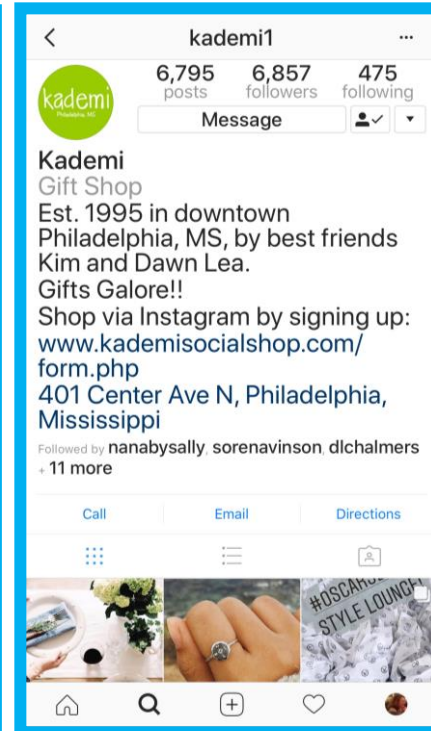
kademi1

kademi
Philadelphia, MS

6,795 posts
6,857 followers
475 following

Message

Kademi
Gift Shop
Est. 1995 in downtown Philadelphia, MS, by best friends Kim and Dawn Lea.
Gifts Galore!!
Shop via Instagram by signing up:
www.kademisocialshop.com/form.php
401 Center Ave N, Philadelphia, Mississippi
Followed by nanabysally, sorenavinson, dlchalmers + 11 more

Call
Email
Directions

#OSCARS
STYLE LOUNGE